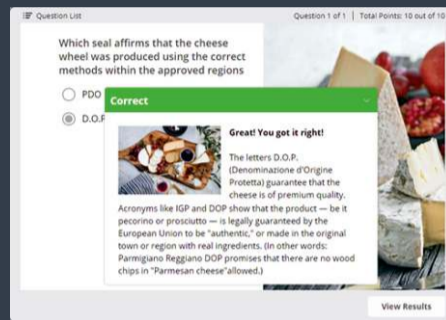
Question List

Question 1 of 1 | Total Points: 10 out of 10

Which seal affirms that the cheese wheel was produced using the correct methods within the approved regions

PDO

D.O.P

Correct

Great! You got it right!

The letters D.O.P. (Denominazione d'Origine Protetta) guarantee that the cheese is of premium quality. Acronyms like IGP and DOP show that the product — be it pecorino or prosciutto — is legally guaranteed by the European Union to be "authentic," or made in the original town or region with real ingredients. (In other words: Parmigiano Reggiano DOP promises that there are no wood chips in "Parmesan cheese"allowed.)

View Results